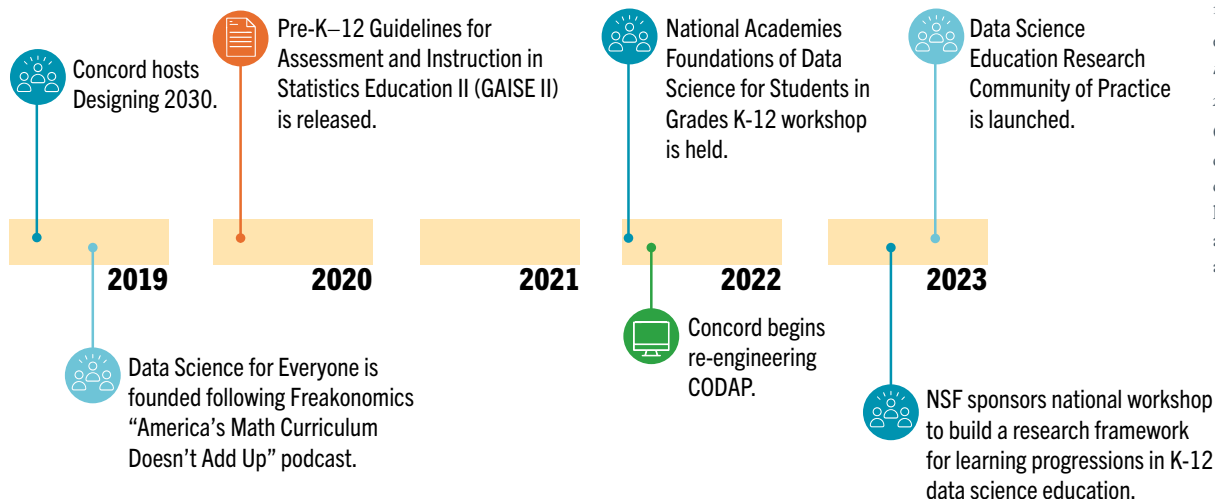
Concord hosts Designing 2030.

Pre-K–12 Guidelines for Assessment and Instruction in Statistics Education II (GAISE II) is released.

National Academies Foundations of Data Science for Students in Grades K-12 workshop is held.

Data Science Education Research Community of Practice is launched.

2019

2020

2021

2022

2023

Data Science for Everyone is founded following Freakonomics “America’s Math Curriculum Doesn’t Add Up” podcast.

Concord begins re-engineering CODAP.

NSF sponsors national workshop to build a research framework for learning progressions in K-12 data science education.

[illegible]